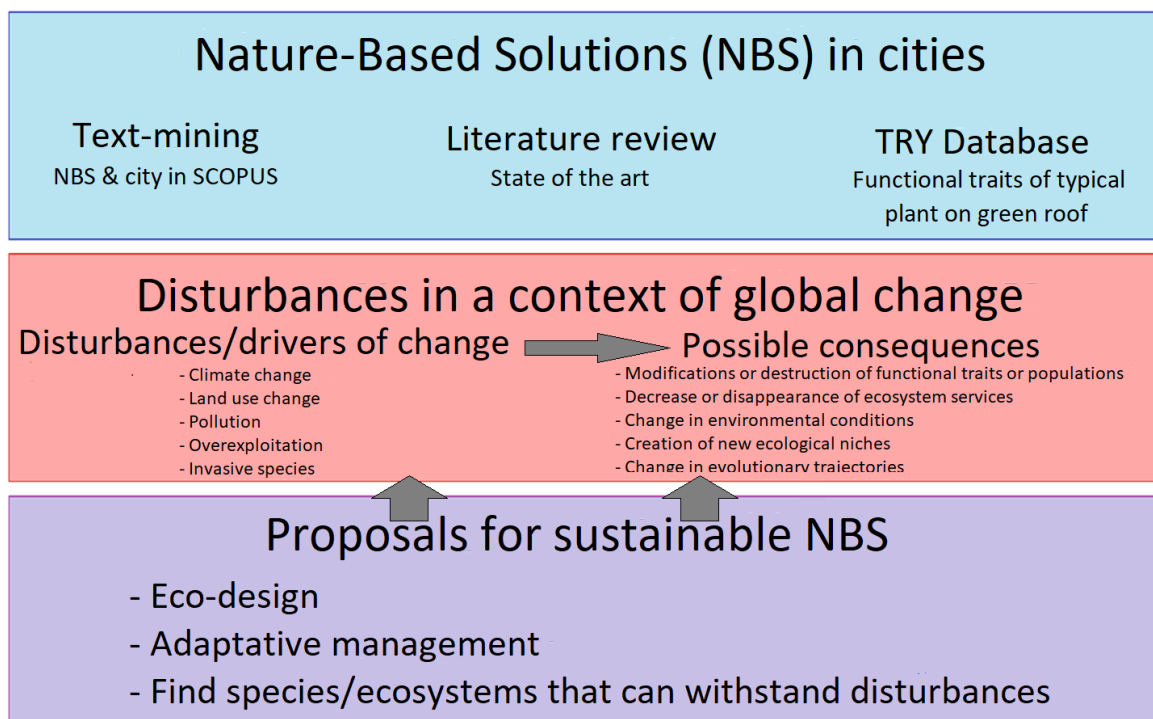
Nature-Based Solutions (NBS) in cities

Text-mining
NBS & city in SCOPUS

Literature review
State of the art

TRY Database
Functional traits of typical plant on green roof

Disturbances in a context of global change

Disturbances/drivers of change
- Climate change
- Land use change
- Pollution
- Overexploitation
- Invasive species

Possible consequences
- Modifications or destruction of functional traits or populations
- Decrease or disappearance of ecosystem services
- Change in environmental conditions
- Creation of new ecological niches
- Change in evolutionary trajectories

Proposals for sustainable NBS
- Eco-design
- Adaptative management
- Find species/ecosystems that can withstand disturbances